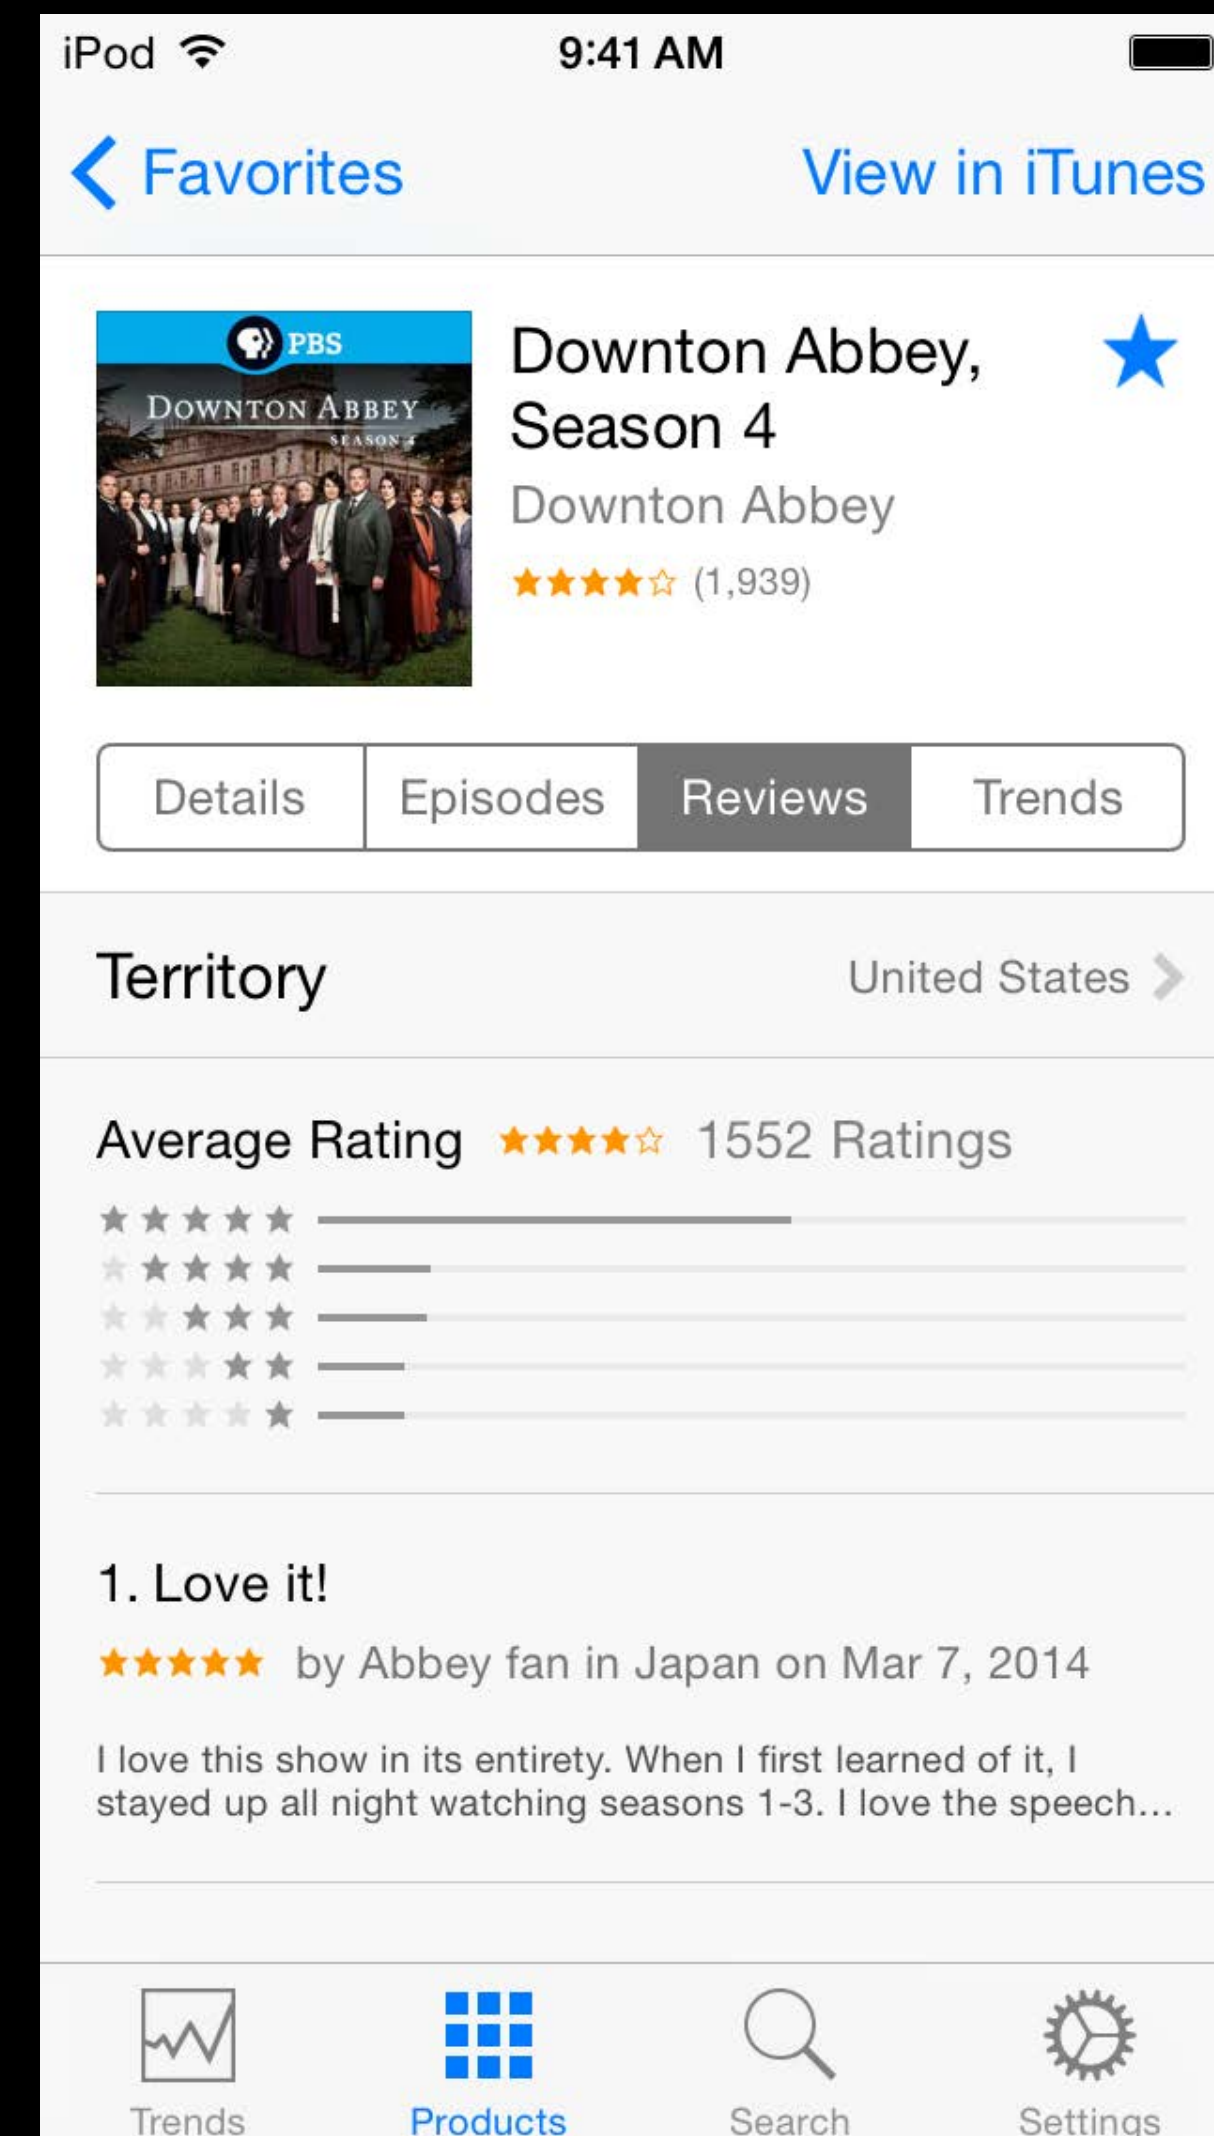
iPod 9:41 AM

Favorites View in iTunes

PBS
DOWNTON ABBEY
SEASON 4

Downton Abbey, Season 4
Downton Abbey
★★★★☆ (1,939)

Details | Episodes | Reviews | Trends

Territory United States

Average Rating ★★★★☆ 1552 Ratings

1. Love it!
★★★★★ by Abbey fan in Japan on Mar 7, 2014

I love this show in its entirety. When I first learned of it, I stayed up all night watching seasons 1-3. I love the speech...

Trends Products Search Settings